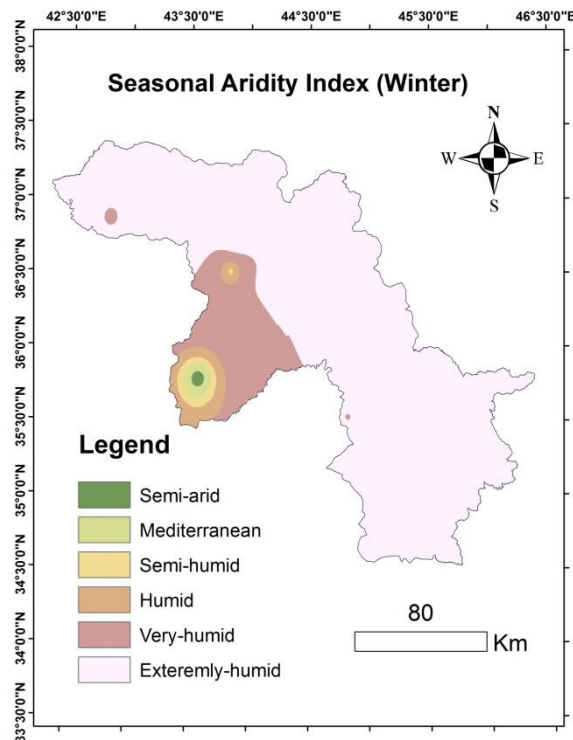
42°30'0"E 43°30'0"E 44°30'0"E 45°30'0"E 46°30'0"E

38°0'0"N
37°30'0"N
37°0'0"N
36°30'0"N
36°0'0"N
35°30'0"N
35°0'0"N
34°30'0"N
34°0'0"N
33°30'0"N

Seasonal Aridity Index (Winter)

N
W E
S

Legend
Semi-arid
Mediterranean
Semi-humid
Humid
Very-humid
Exteremly-humid

80
Km